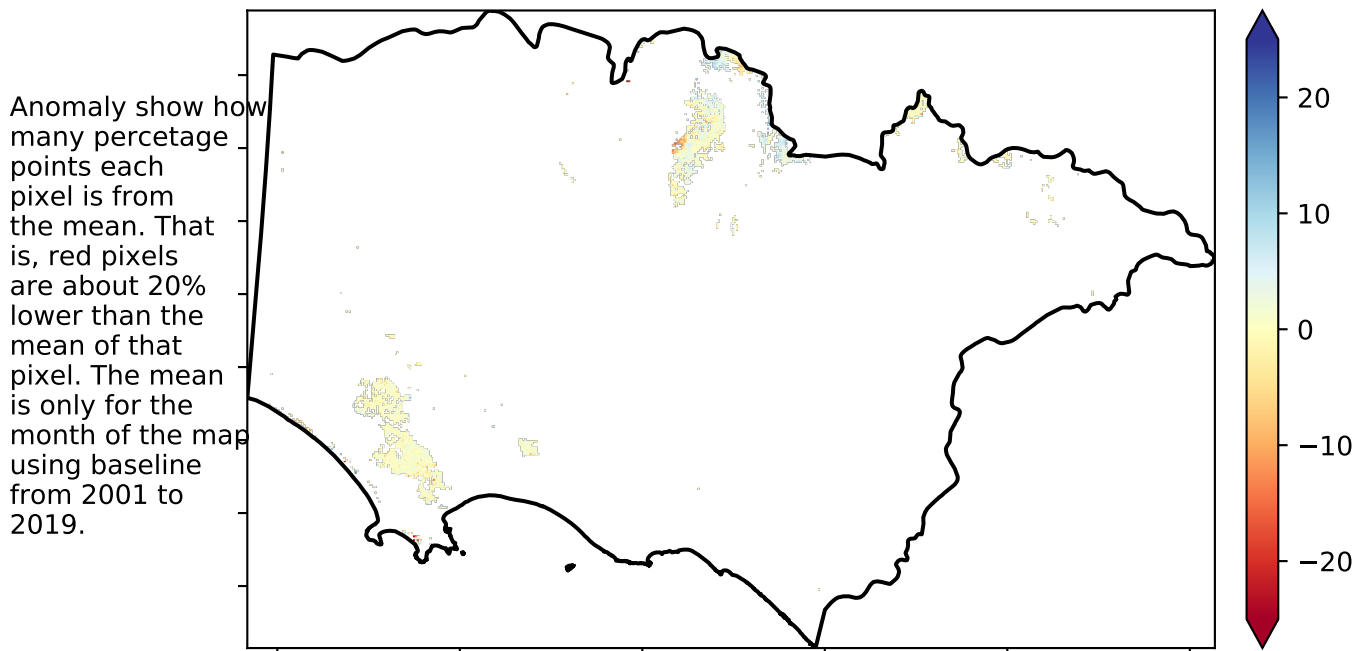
Anomaly show how many percetage points each pixel is from the mean. That is, red pixels are about 20% lower than the mean of that pixel. The mean is only for the month of the map using baseline from 2001 to 2019.

20
10
0
−10
−20